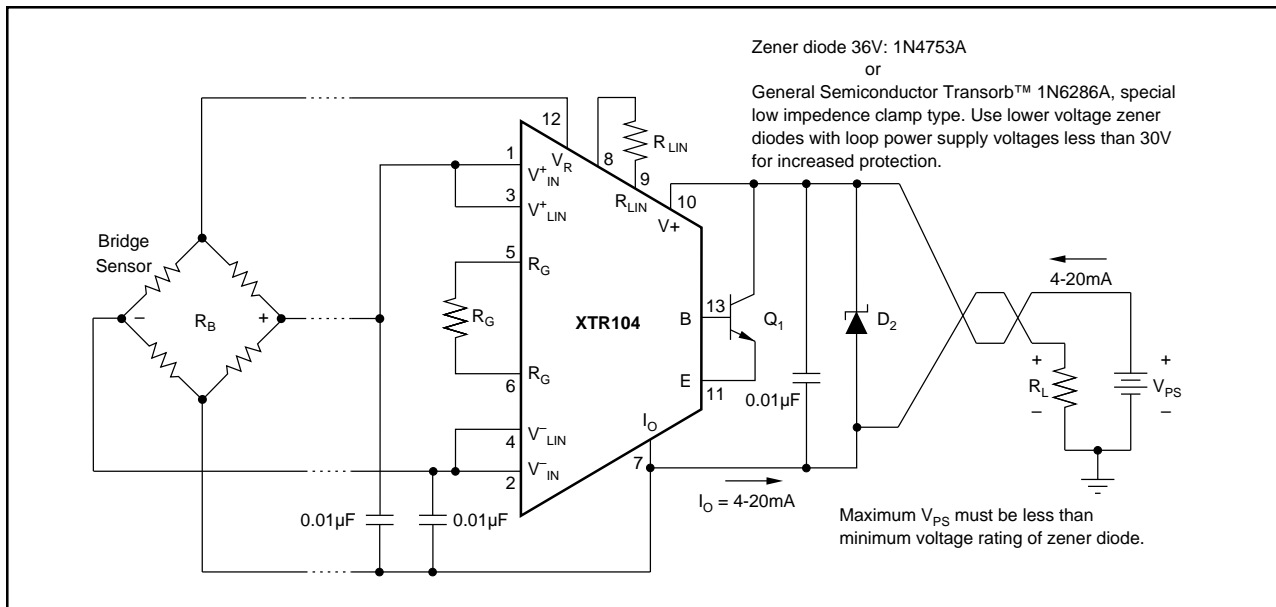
Zener diode 36V: 1N4753A
or
General Semiconductor Transorb™ 1N6286A, special low impedence clamp type. Use lower voltage zener diodes with loop power supply voltages less than 30V for increased protection.

12
8
$R_{LIN}$
9
1
$V^+_{IN}$
$V_R$
3
$V^+_{LIN}$
$R_{LIN}$
10
V+
Bridge Sensor
5
$R_G$
–
$R_B$
+
$R_G$
XTR104
B
13
$Q_1$
$D_2$
4-20mA
$R_G$
6
E
11
0.01µF
+
$R_L$
–
+
$V_{PS}$
–
4
$V^-_{LIN}$
$I_O$
$V^-_{IN}$
7
2
$I_O$ = 4-20mA
0.01µF
0.01µF
Maximum $V_{PS}$ must be less than minimum voltage rating of zener diode.